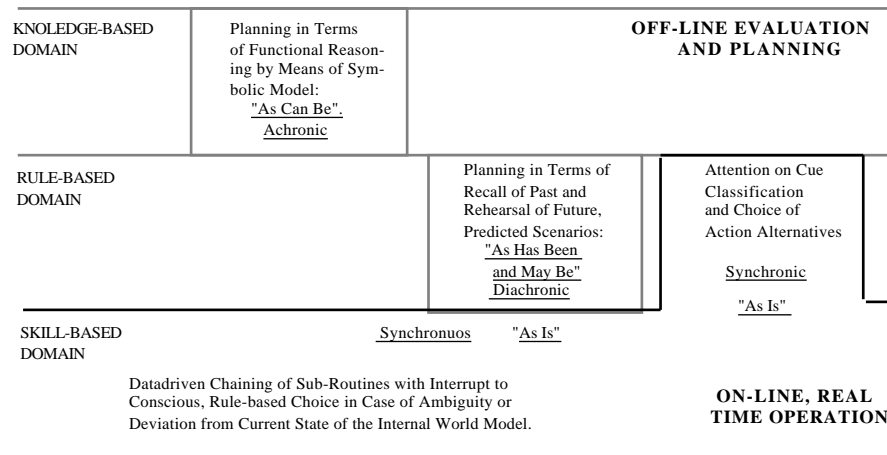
KNOLEDGE-BASED DOMAIN

Planning in Terms of Functional Reasoning by Means of Symbolic Model: "As Can Be". Achronic

OFF-LINE EVALUATION AND PLANNING

RULE-BASED DOMAIN

Planning in Terms of Recall of Past and Rehearsal of Future, Predicted Scenarios: "As Has Been and May Be" Diachronic

Attention on Cue Classification and Choice of Action Alternatives

Synchronic

"As Is"

SKILL-BASED DOMAIN

Synchronuos "As Is"

Datadriven Chaining of Sub-Routines with Interrupt to Conscious, Rule-based Choice in Case of Ambiguity or Deviation from Current State of the Internal World Model.

ON-LINE, REAL TIME OPERATION